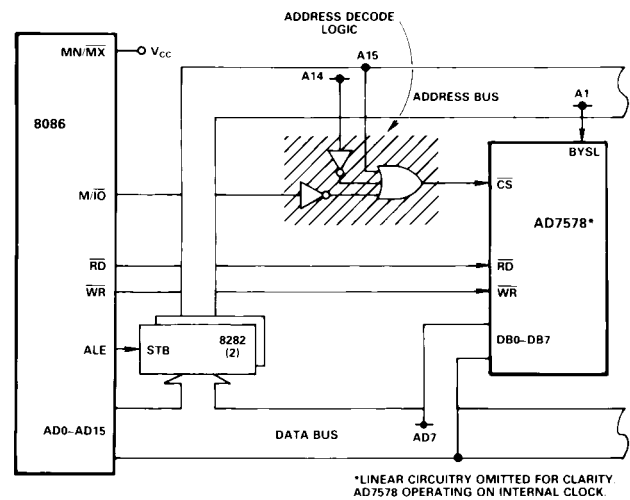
ADDRESS DECODE LOGIC

MN/$\overline{MX}$

$V_{CC}$

8086

A15

A14

ADDRESS BUS

A1

BYSL

M/$\overline{IO}$

$\overline{CS}$

AD7578*

$\overline{RD}$

$\overline{WR}$

$\overline{RD}$

$\overline{WR}$

ALE

STB

8282 (2)

DB0–DB7

AD0–AD15

DATA BUS

AD7

*LINEAR CIRCUITRY OMITTED FOR CLARITY AD7578 OPERATING ON INTERNAL CLOCK.